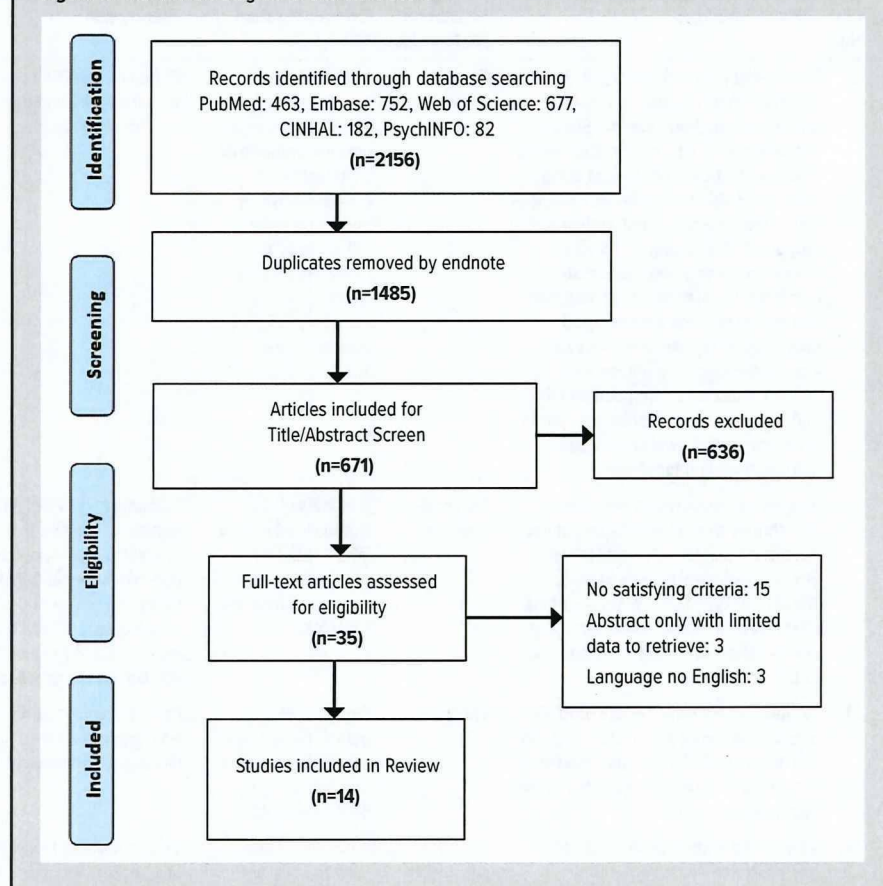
Identification

Records identified through database searching PubMed: 463, Embase: 752, Web of Science: 677, CINHAL: 182, PsychINFO: 82
(n=2156)

Screening

Duplicates removed by endnote
(n=1485)

Articles included for Title/Abstract Screen
(n=671)

Records excluded
(n=636)

Eligibility

Full-text articles assessed for eligibility
(n=35)

No satisfying criteria: 15
Abstract only with limited data to retrieve: 3
Language no English: 3

Included

Studies included in Review
(n=14)